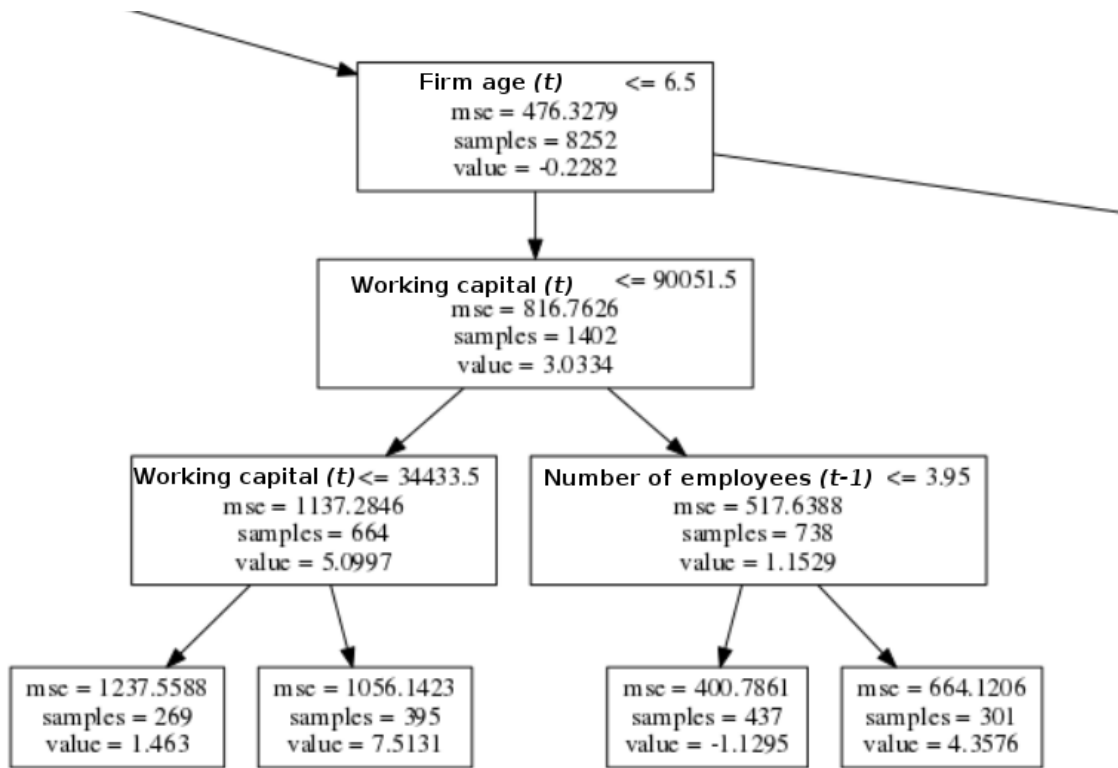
Firm age *(t)* <= 6.5
mse = 476.3279
samples = 8252
value = -0.2282

Working capital *(t)* <= 90051.5
mse = 816.7626
samples = 1402
value = 3.0334

Working capital *(t)* <= 34433.5
mse = 1137.2846
samples = 664
value = 5.0997

Number of employees *(t-1)* <= 3.95
mse = 517.6388
samples = 738
value = 1.1529

mse = 1237.5588
samples = 269
value = 1.463

mse = 1056.1423
samples = 395
value = 7.5131

mse = 400.7861
samples = 437
value = -1.1295

mse = 664.1206
samples = 301
value = 4.3576